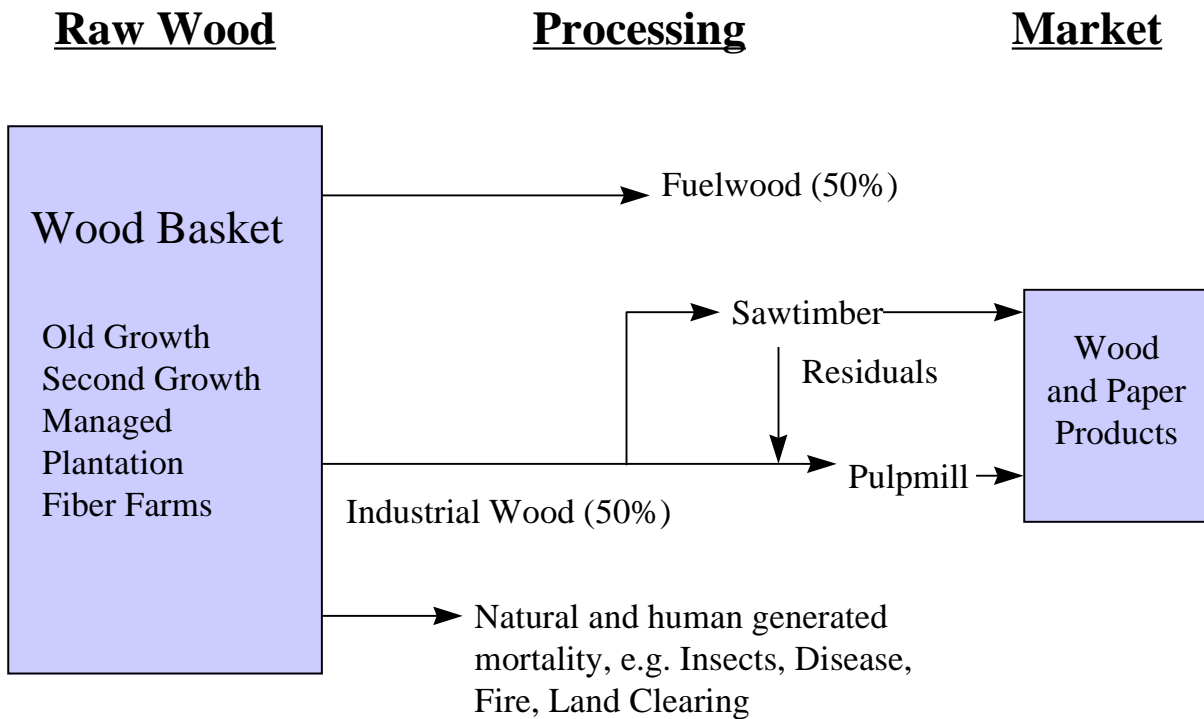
Raw Wood

Processing

Market

Wood Basket

Old Growth
Second Growth
Managed
Plantation
Fiber Farms

Fuelwood (50%)

Sawtimber

Residuals

Pulpmill

Industrial Wood (50%)

Wood
and Paper
Products

Natural and human generated mortality, e.g. Insects, Disease, Fire, Land Clearing